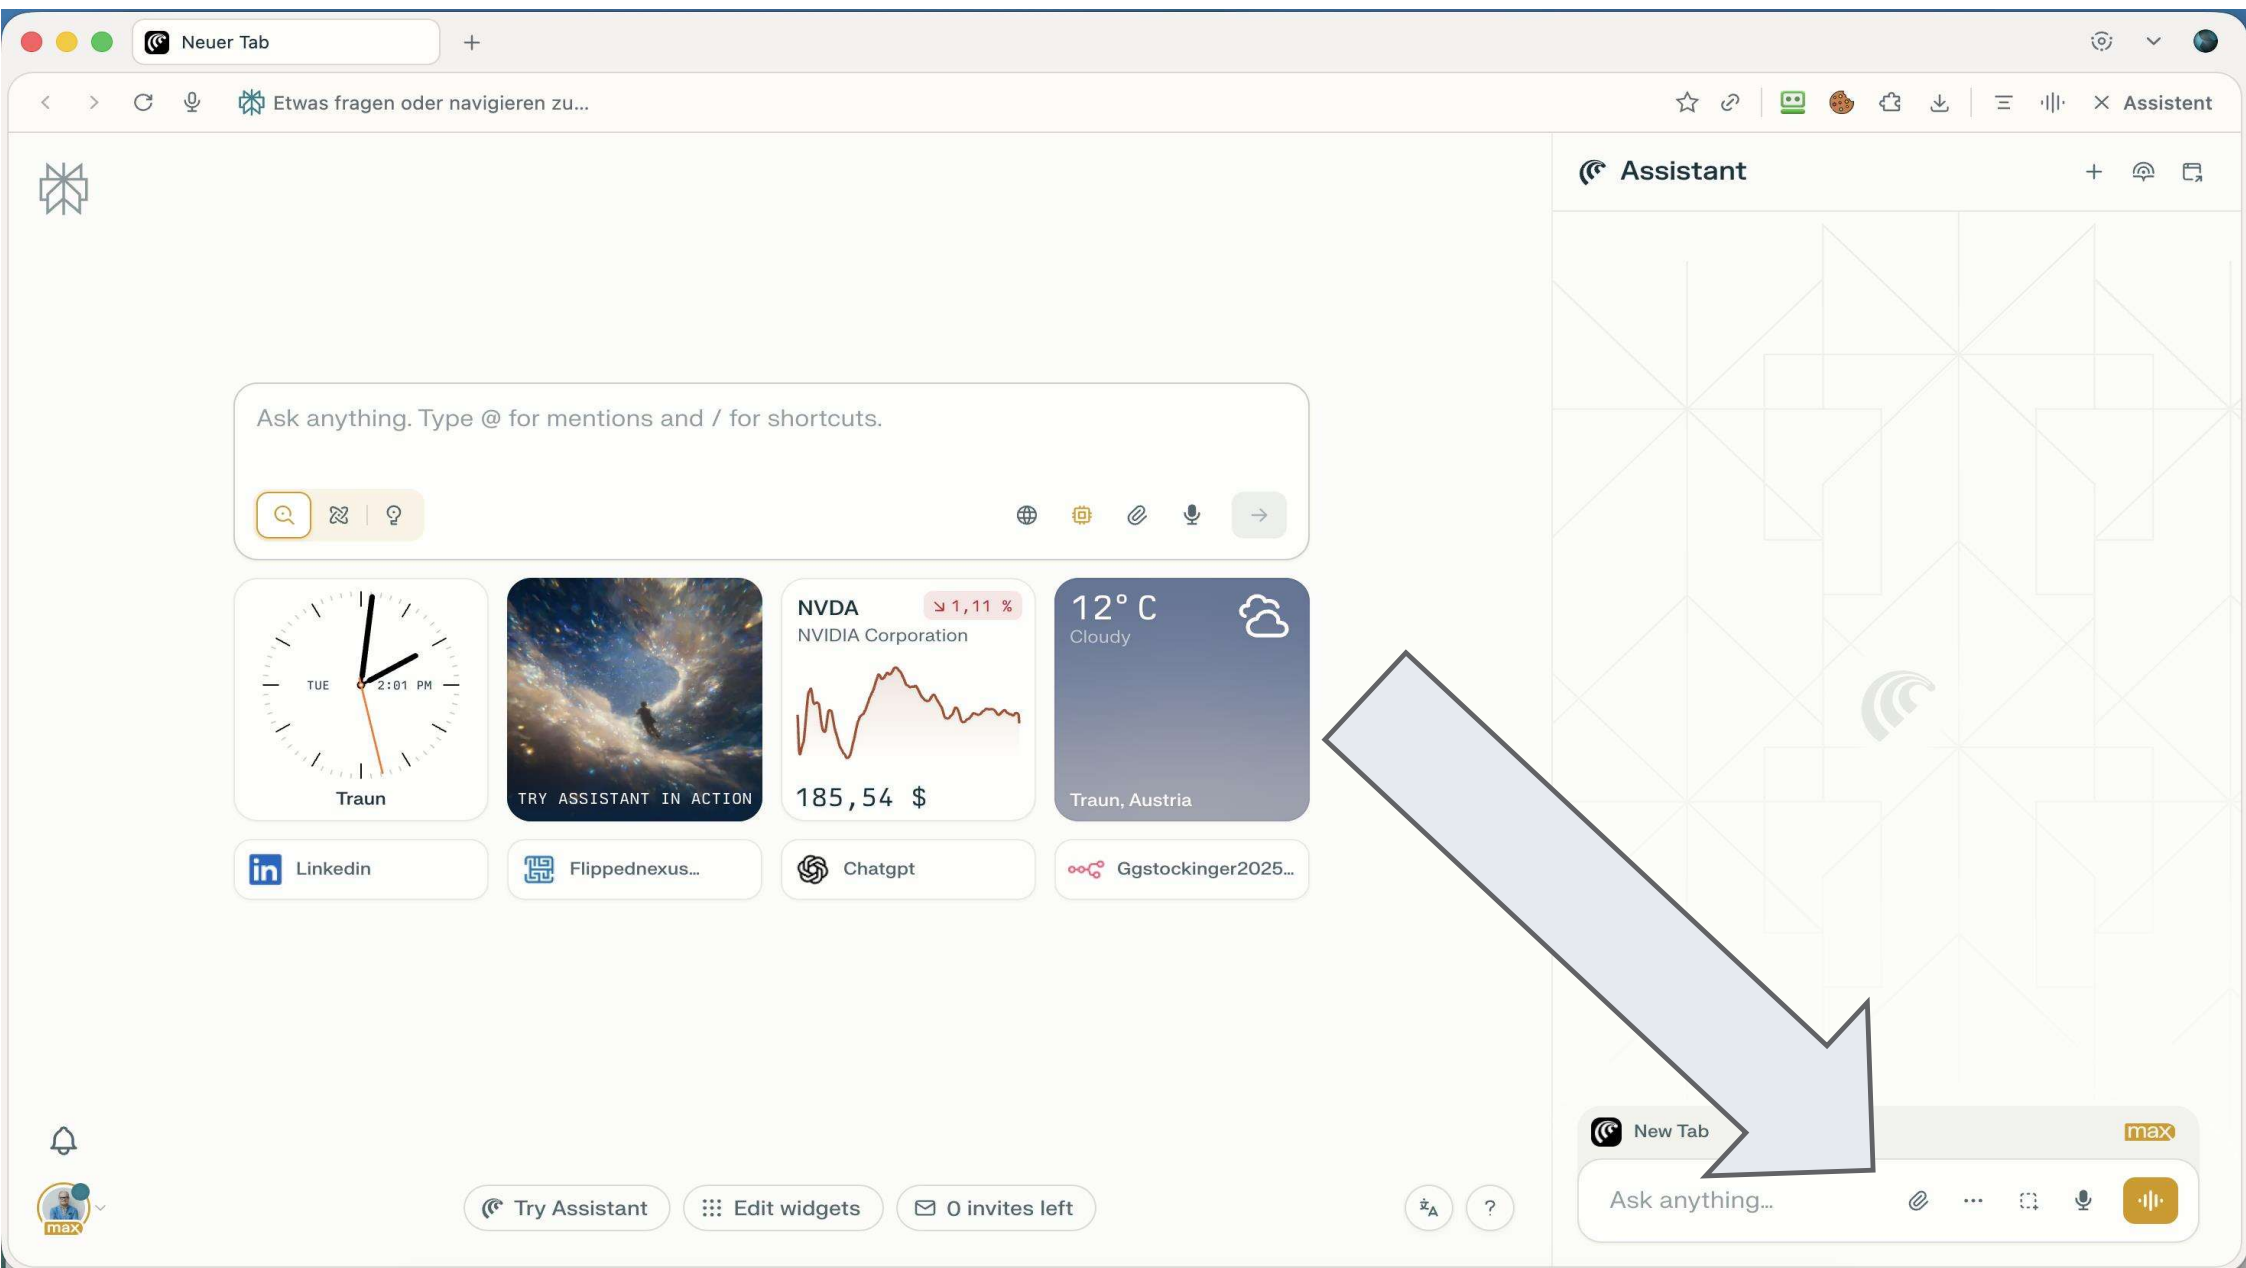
Neuer Tab
+
Etwas fragen oder navigieren zu...
Assistent

Assistant

Ask anything. Type @ for mentions and / for shortcuts.

TUE 2:01 PM
Traun

TRY ASSISTANT IN ACTION

NVDA ↘ 1,11 %
NVIDIA Corporation
185,54 $

12° C
Cloudy
Traun, Austria

Linkedin
Flippednexus...
Chatgpt
Ggstockinger2025...

max

Try Assistant
Edit widgets
0 invites left
?

New Tab
max
Ask anything...